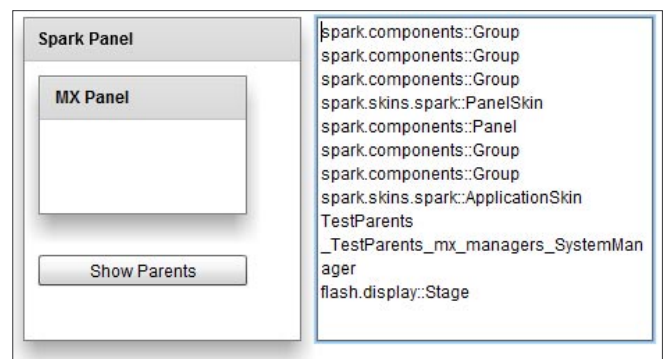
Spark Panel

MX Panel

Show Parents

spark.components::Group
spark.components::Group
spark.components::Group
spark.skins.spark::PanelSkin
spark.components::Panel
spark.components::Group
spark.components::Group
spark.skins.spark::ApplicationSkin
TestParents
_TestParents_mx_managers_SystemManager
flash.display::Stage